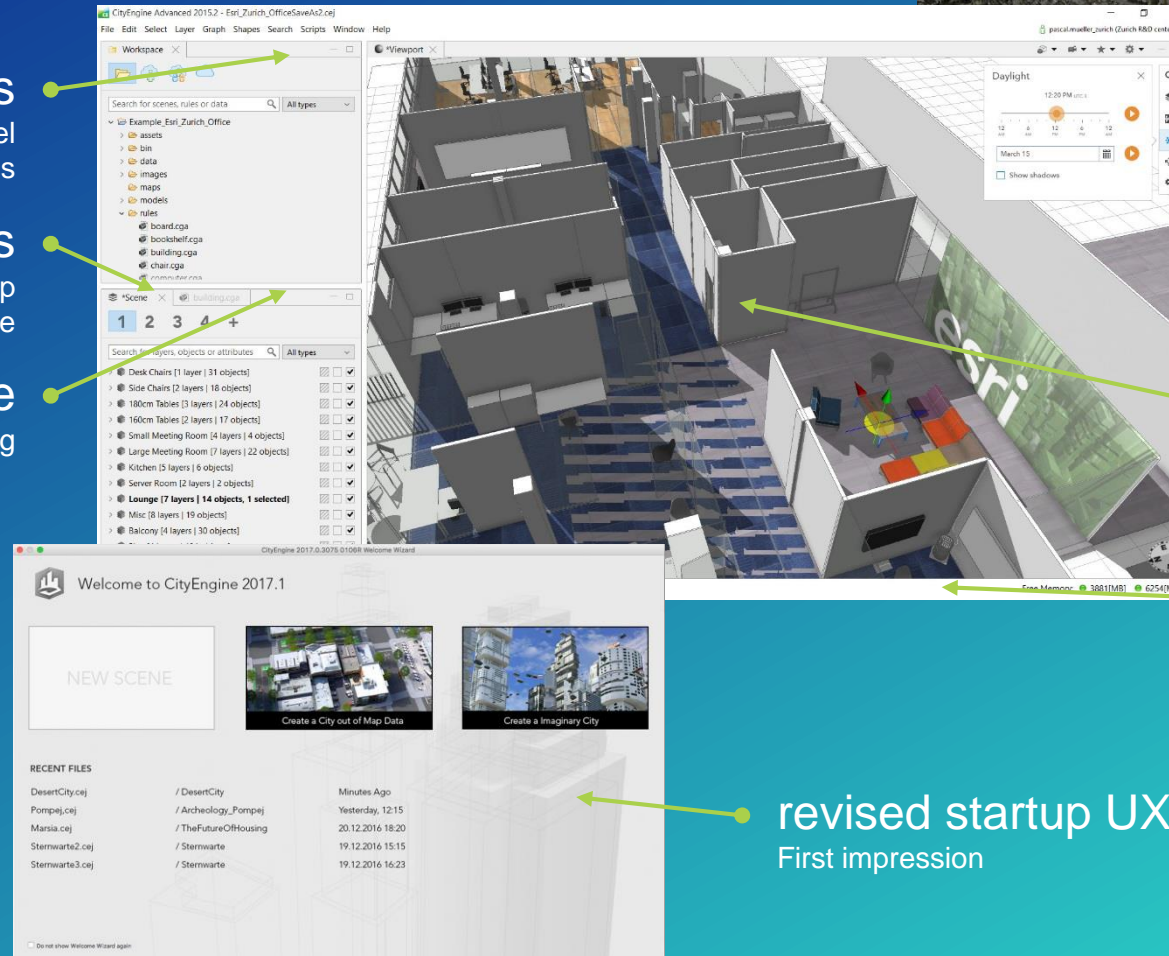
s
el
s

s
p
e

e
g

CityEngine Advanced 2015.2 - Esri_Zurich_OfficeSaveAs2.cej
File Edit Select Layer Graph Shapes Search Scripts Window Help
pascal.mueller_zurich (Zurich R&D cent

Workspace

Search for scenes, rules or data
All types
Example_Esri_Zurich_Office
assets
bin
data
images
maps
models
rules
board.cga
bookshelf.cga
building.cga
chair.cga
computer.cga

*Scene
building.cga
1 2 3 4 +
Search for layers, objects or attributes
All types
Desk Chairs [1 layer | 31 objects]
Side Chairs [2 layers | 18 objects]
180cm Tables [3 layers | 24 objects]
160cm Tables [2 layers | 17 objects]
Small Meeting Room [4 layers | 4 objects]
Large Meeting Room [7 layers | 22 objects]
Kitchen [5 layers | 6 objects]
Server Room [2 layers | 2 objects]
Lounge [7 layers | 14 objects, 1 selected]
Misc [8 layers | 19 objects]
Baloony [4 layers | 30 objects]

*Viewport

Daylight
12:20 PM
12 6 12 6 12
March 15
Show shadows

Free Memory: 3881[MB] 6254[

CityEngine 2017.0.3075 0106R Welcome Wizard
Welcome to CityEngine 2017.1
NEW SCENE
Create a City out of Map Data
Create a Imaginary City

RECENT FILES
| | | |
|---|---|---|
| DesertCity.cej | / DesertCity | Minutes Ago |
| Pompej.cej | / Archeology_Pompej | Yesterday, 12:15 |
| Marsia.cej | / TheFutureOfHousing | 20.12.2016 18:20 |
| Sternwarte2.cej | / Sternwarte | 19.12.2016 15:15 |
| Sternwarte3.cej | / Sternwarte | 19.12.2016 16:23 |

Do not show Welcome Wizard again

revised startup UX
First impression